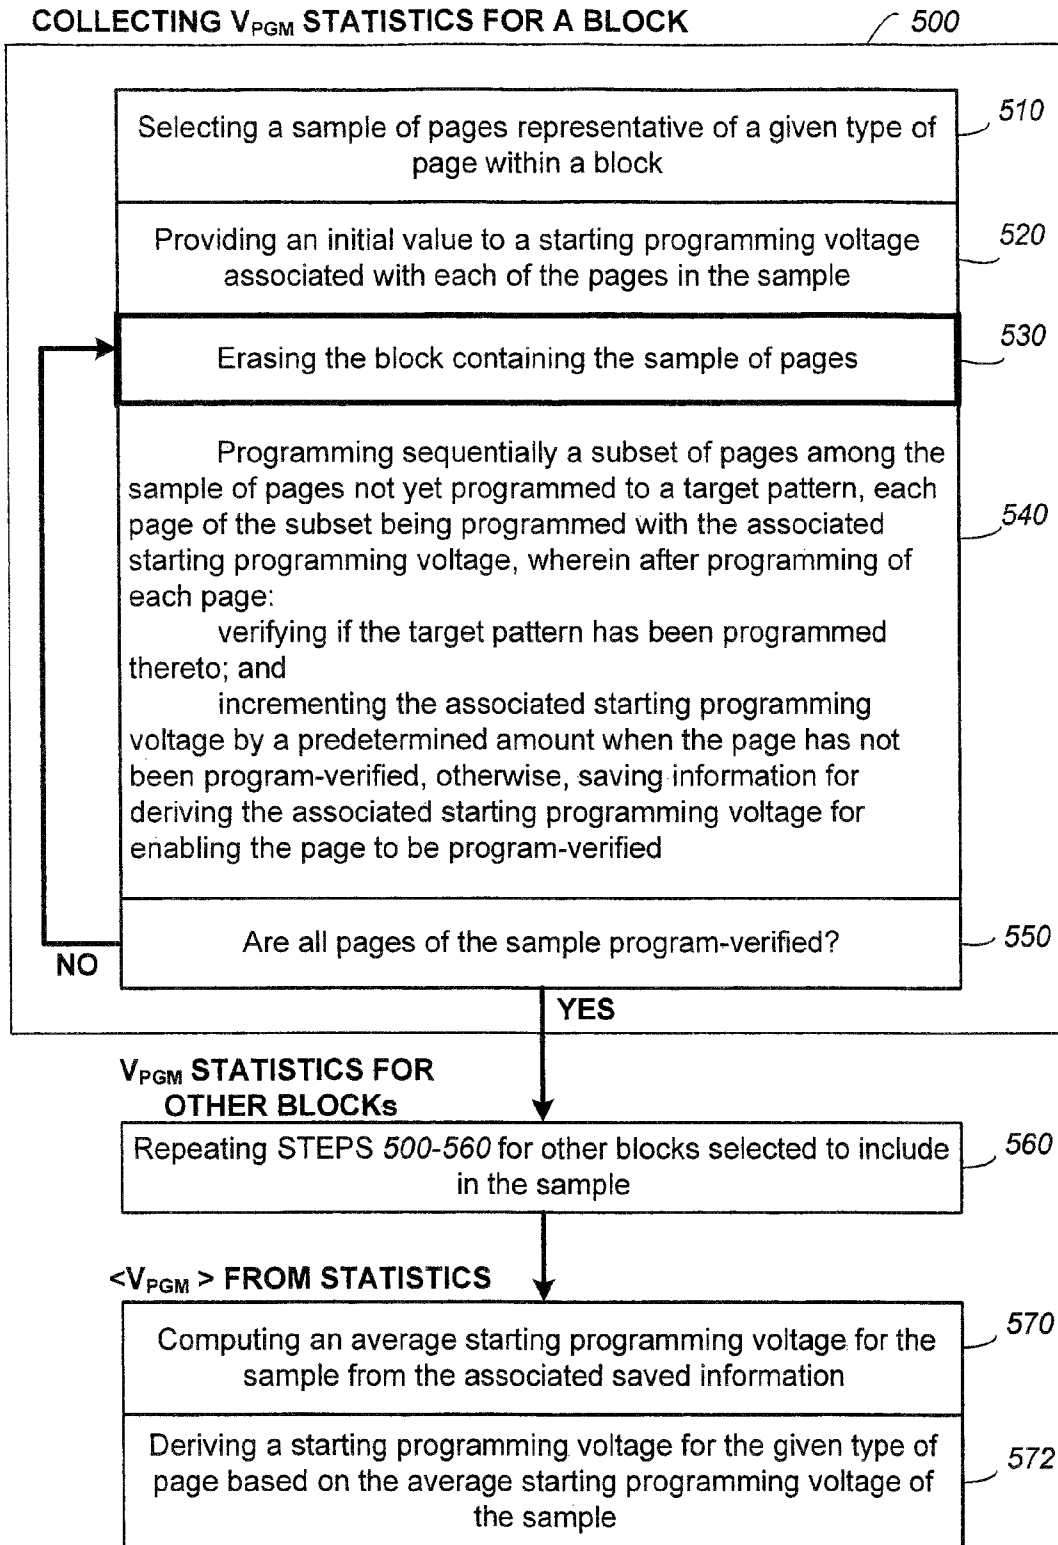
COLLECTING $V_{PGM}$ STATISTICS FOR A BLOCK

500

Selecting a sample of pages representative of a given type of page within a block

510

Providing an initial value to a starting programming voltage associated with each of the pages in the sample

520

Erasing the block containing the sample of pages

530

Programming sequentially a subset of pages among the sample of pages not yet programmed to a target pattern, each page of the subset being programmed with the associated starting programming voltage, wherein after programming of each page:

verifying if the target pattern has been programmed thereto; and

incrementing the associated starting programming voltage by a predetermined amount when the page has not been program-verified, otherwise, saving information for deriving the associated starting programming voltage for enabling the page to be program-verified

540

Are all pages of the sample program-verified?

550

NO

YES

$V_{PGM}$ STATISTICS FOR OTHER BLOCKs

Repeating STEPS 500-560 for other blocks selected to include in the sample

560

<$V_{PGM}$ > FROM STATISTICS

Computing an average starting programming voltage for the sample from the associated saved information

570

Deriving a starting programming voltage for the given type of page based on the average starting programming voltage of the sample

572